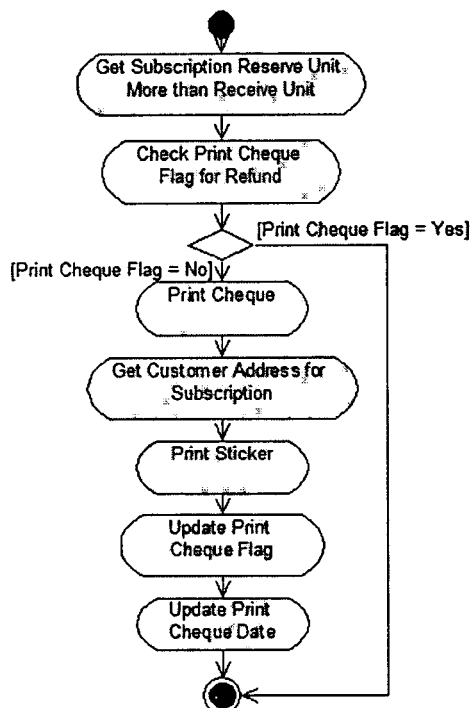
Get Subscription Reserve Unit More than Receive Unit

Check Print Cheque Flag for Refund

[Print Cheque Flag = Yes]

[Print Cheque Flag = No]

Print Cheque

Get Customer Address for Subscription

Print Sticker

Update Print Cheque Flag

Update Print Cheque Date